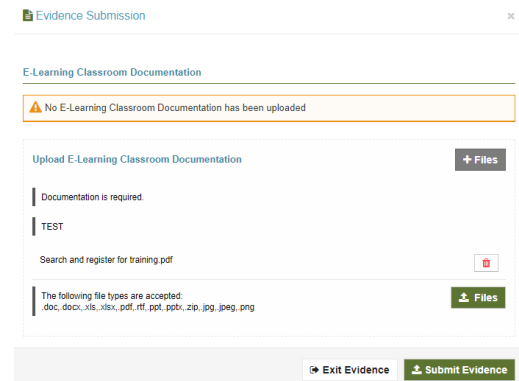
Evidence Submission

×

E-Learning Classroom Documentation

No E-Learning Classroom Documentation has been uploaded

Upload E-Learning Classroom Documentation

+ Files

Documentation is required.

TEST

Search and register for training.pdf

The following file types are accepted:
.doc,.docx,.xls,.xlsx,.pdf,.rtf,.ppt,.pptx,.zip,.jpg,.jpeg,.png

Files

Exit Evidence

Submit Evidence